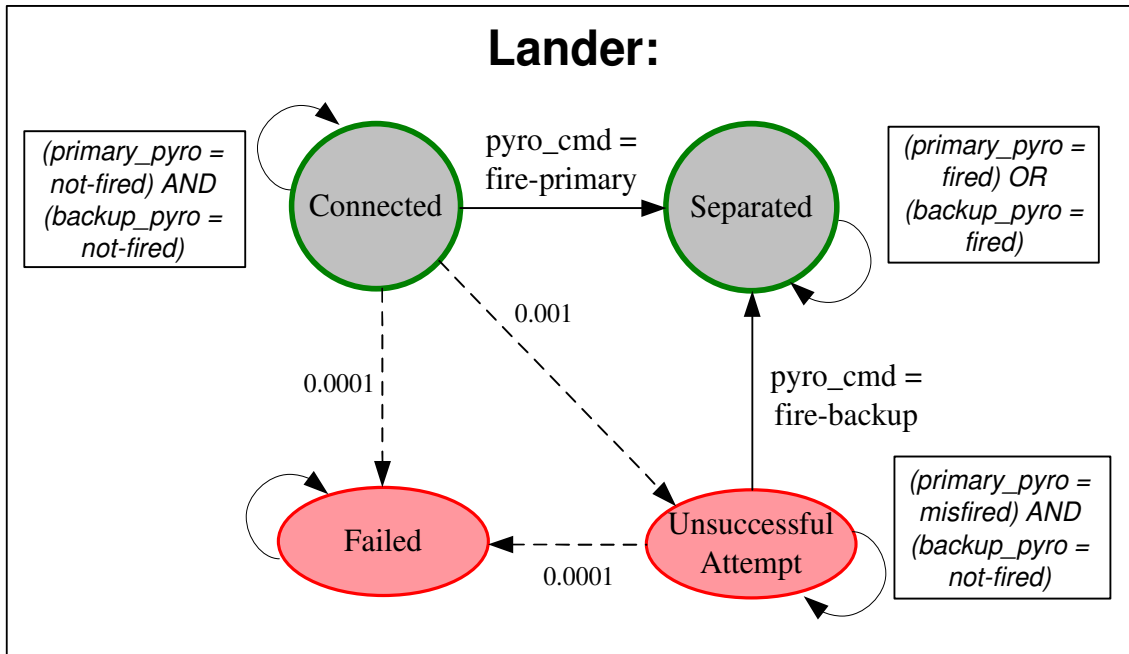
Lander:

(primary_pyro = not-fired) AND (backup_pyro = not-fired)

Connected

pyro_cmd = fire-primary

Separated

(primary_pyro = fired) OR (backup_pyro = fired)

0.001

0.0001

pyro_cmd = fire-backup

(primary_pyro = misfired) AND (backup_pyro = not-fired)

Failed

Unsuccessful Attempt

0.0001